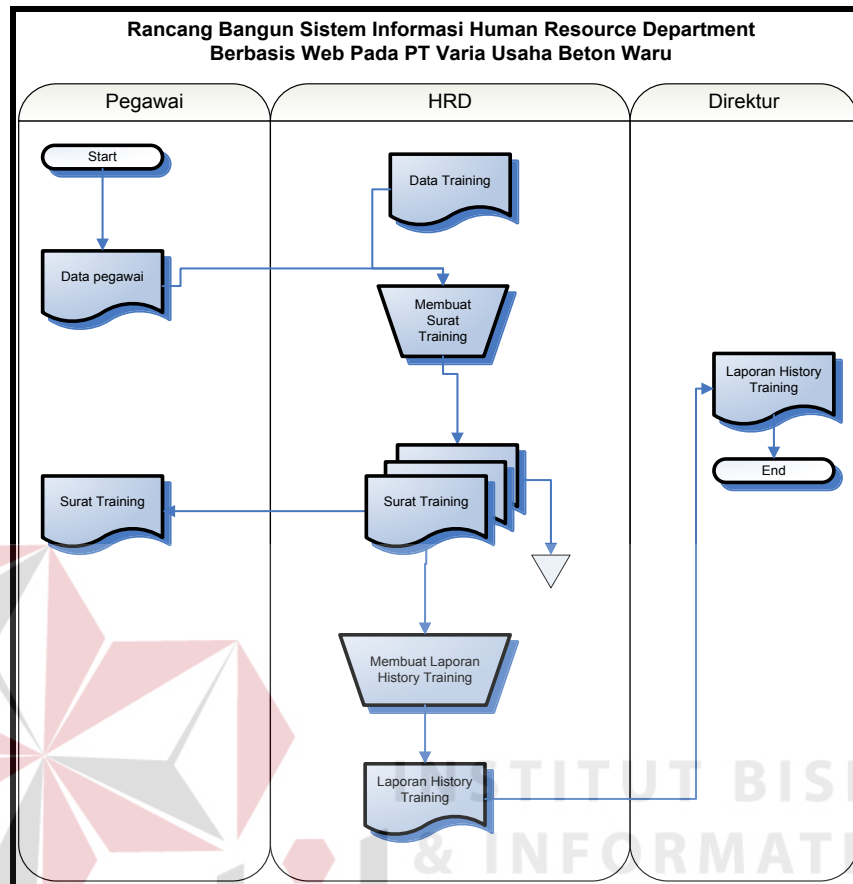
Rancang Bangun Sistem Informasi Human Resource Department Berbasis Web Pada PT Varia Usaha Beton Waru

Pegawai

HRD

Direktur

Start

Data pegawai

Data Training

Membuat Surat Training

Surat Training

Surat Training

Membuat Laporan History Training

Laporan History Training

Laporan History Training

End

INSTITUT BISNIS & INFORMATIKA